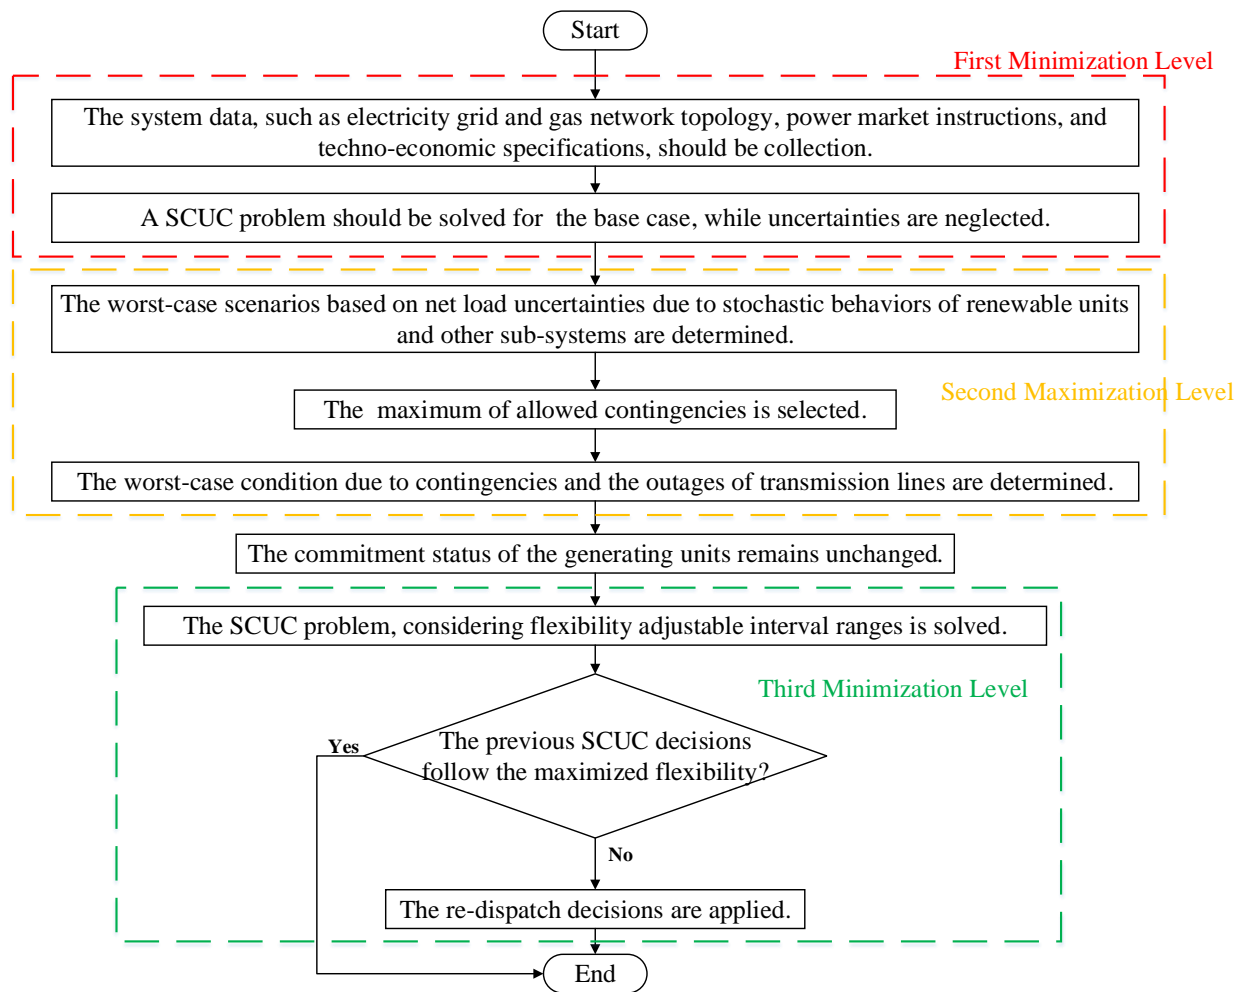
Start

First Minimization Level

The system data, such as electricity grid and gas network topology, power market instructions, and techno-economic specifications, should be collection.

A SCUC problem should be solved for the base case, while uncertainties are neglected.

The worst-case scenarios based on net load uncertainties due to stochastic behaviors of renewable units and other sub-systems are determined.

Second Maximization Level

The maximum of allowed contingencies is selected.

The worst-case condition due to contingencies and the outages of transmission lines are determined.

The commitment status of the generating units remains unchanged.

The SCUC problem, considering flexibility adjustable interval ranges is solved.

Third Minimization Level

Yes

The previous SCUC decisions follow the maximized flexibility?

No

The re-dispatch decisions are applied.

End